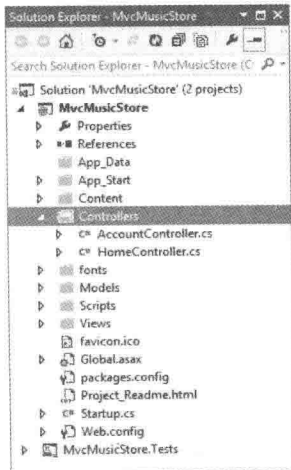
Solution Explorer - MvcMusicStore

Search Solution Explorer - MvcMusicStore (C

Solution 'MvcMusicStore' (2 projects)
MvcMusicStore
Properties
References
App_Data
App_Start
Content
Controllers
C# AccountController.cs
C# HomeController.cs
fonts
Models
Scripts
Views
favicon.ico
Global.asax
packages.config
Project_Readme.html
C# Startup.cs
Web.config
MvcMusicStore.Tests